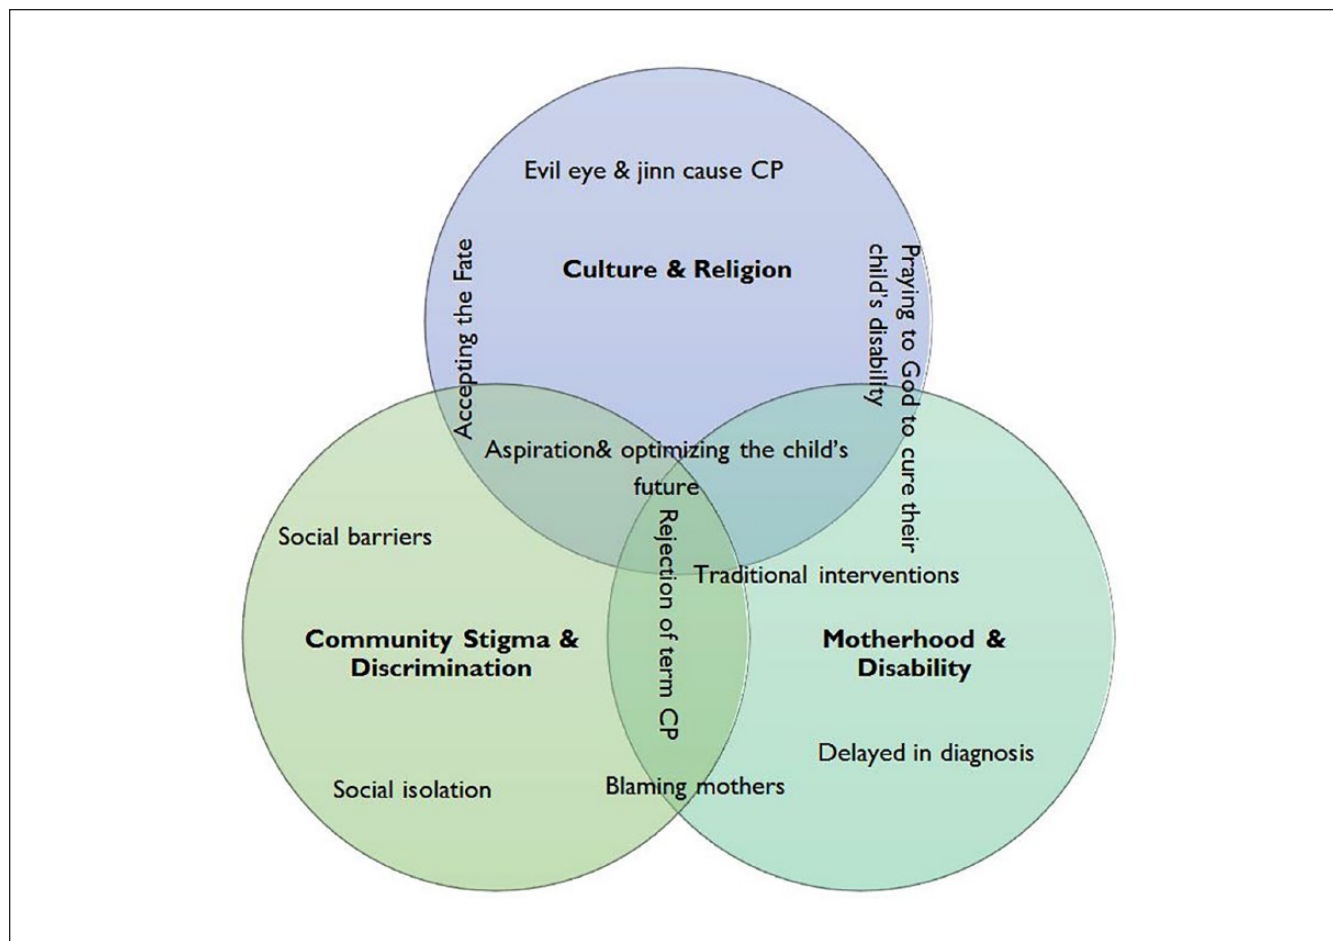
Evil eye & jinn cause CP

Culture & Religion

Accepting the Fate

Praying to God to cure their child's disability

Aspiration& optimizing the child's future

Social barriers

Rejection of term CP

Traditional interventions

Community Stigma & Discrimination

Motherhood & Disability

Delayed in diagnosis

Social isolation

Blaming mothers